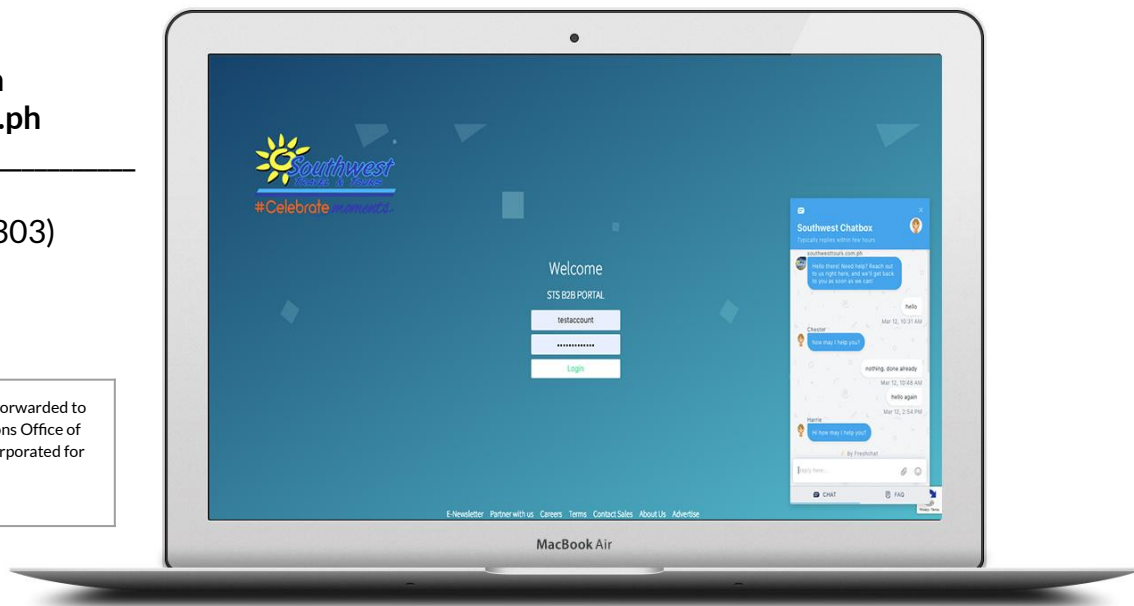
n
.ph

303)

orwarded to
ons Office of
rporated for

Southwest
Travel & Tours
#Celebrate moments

Welcome
STS B2B PORTAL
testaccount
••••••••••••••
Login

Southwest Chatbox
Typically replies within few hours
southwesttours.com.ph
Hello there! Need help? Reach out to us right here, and we'll get back to you as soon as we can!
hello
Mar 12, 10:31 AM
Chester
how may I help you?
nothing. done already
Mar 12, 10:48 AM
hello again
Mar 12, 2:54 PM
Harrie
Hi how may I help you?
by Freshchat
Reply here...
CHAT
FAQ

E-Newsletter Partner with us Careers Terms Contact Sales About Us Advertise

MacBook Air